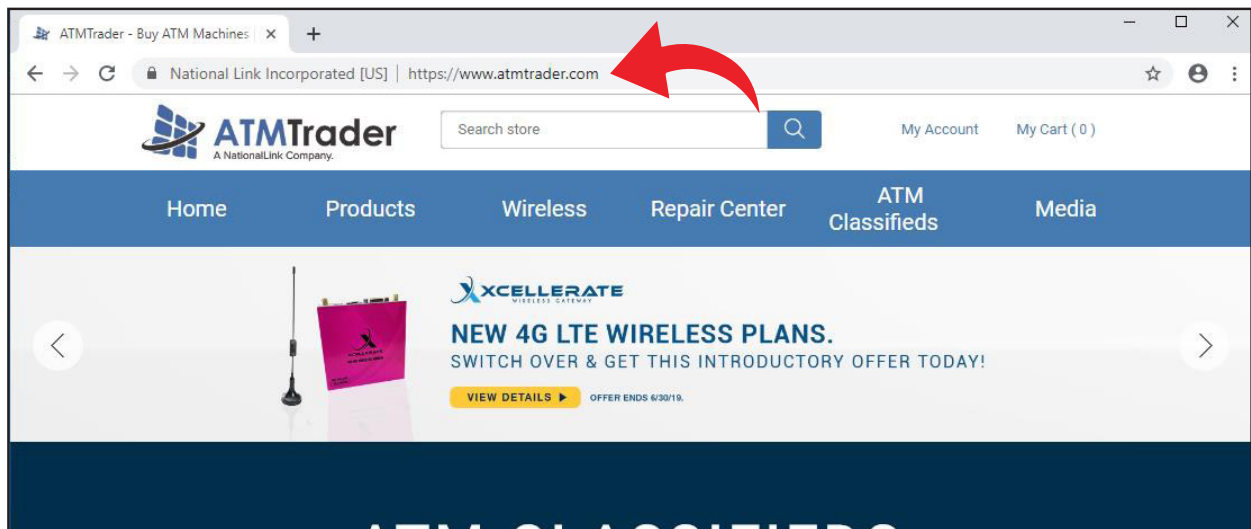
ATMTrader - Buy ATM Machines | ×
+
National Link Incorporated [US] | https://www.atmtrader.com

ATMTrader
A NationalLink Company.
Search store
My Account
My Cart ( 0 )

Home
Products
Wireless
Repair Center
ATM Classifieds
Media

XCELLERATE
WIRELESS GATEWAY
NEW 4G LTE WIRELESS PLANS.
SWITCH OVER & GET THIS INTRODUCTORY OFFER TODAY!
VIEW DETAILS ▶
OFFER ENDS 6/30/19.

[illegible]